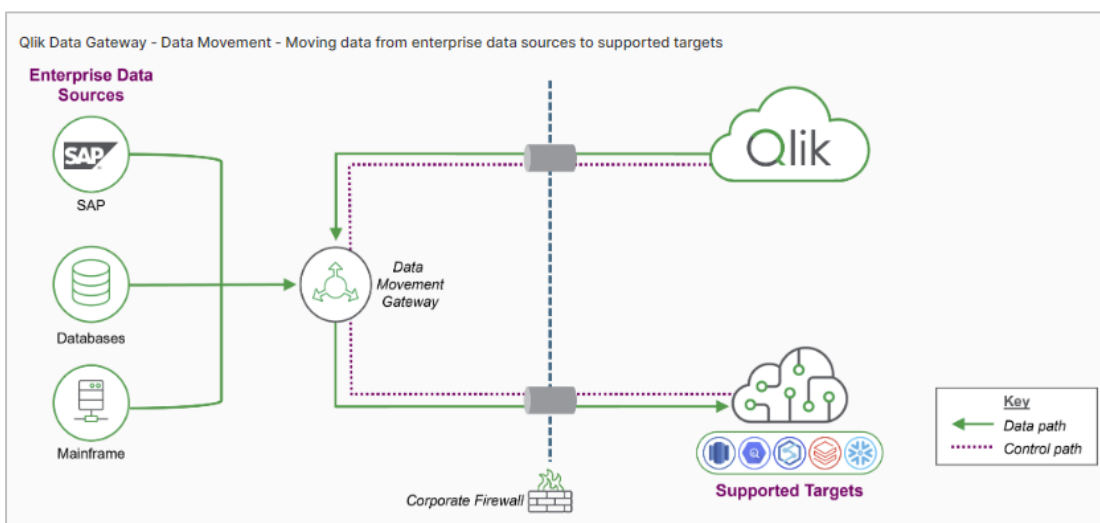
Qlik Data Gateway - Data Movement - Moving data from enterprise data sources to supported targets

Enterprise Data Sources

SAP

SAP

Databases

Mainframe

Data Movement Gateway

Qlik

Corporate Firewall

Supported Targets

Key
Data path
Control path